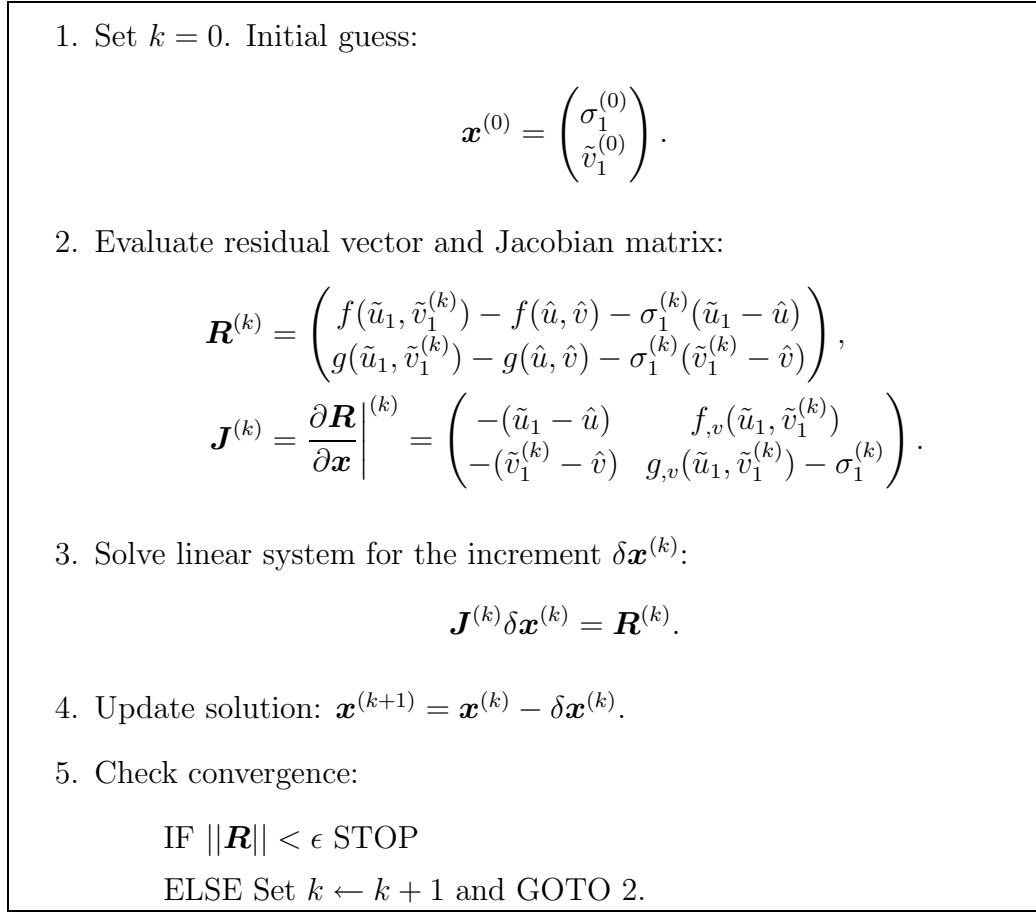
1. Set $k = 0$. Initial guess:

$$\boldsymbol{x}^{(0)} = \begin{pmatrix} \sigma_1^{(0)} \\ \tilde{v}_1^{(0)} \end{pmatrix}.$$

2. Evaluate residual vector and Jacobian matrix:

$$\boldsymbol{R}^{(k)} = \begin{pmatrix} f(\tilde{u}_1, \tilde{v}_1^{(k)}) - f(\hat{u}, \hat{v}) - \sigma_1^{(k)}(\tilde{u}_1 - \hat{u}) \\ g(\tilde{u}_1, \tilde{v}_1^{(k)}) - g(\hat{u}, \hat{v}) - \sigma_1^{(k)}(\tilde{v}_1^{(k)} - \hat{v}) \end{pmatrix},$$

$$\boldsymbol{J}^{(k)} = \frac{\partial \boldsymbol{R}}{\partial \boldsymbol{x}}\bigg|^{(k)} = \begin{pmatrix} -(\tilde{u}_1 - \hat{u}) & f_{,v}(\tilde{u}_1, \tilde{v}_1^{(k)}) \\ -(\tilde{v}_1^{(k)} - \hat{v}) & g_{,v}(\tilde{u}_1, \tilde{v}_1^{(k)}) - \sigma_1^{(k)} \end{pmatrix}.$$

3. Solve linear system for the increment $\delta \boldsymbol{x}^{(k)}$:

$$\boldsymbol{J}^{(k)} \delta \boldsymbol{x}^{(k)} = \boldsymbol{R}^{(k)}.$$

4. Update solution: $\boldsymbol{x}^{(k+1)} = \boldsymbol{x}^{(k)} - \delta \boldsymbol{x}^{(k)}$.

5. Check convergence:

IF $||\boldsymbol{R}|| < \epsilon$ STOP

ELSE Set $k \leftarrow k + 1$ and GOTO 2.